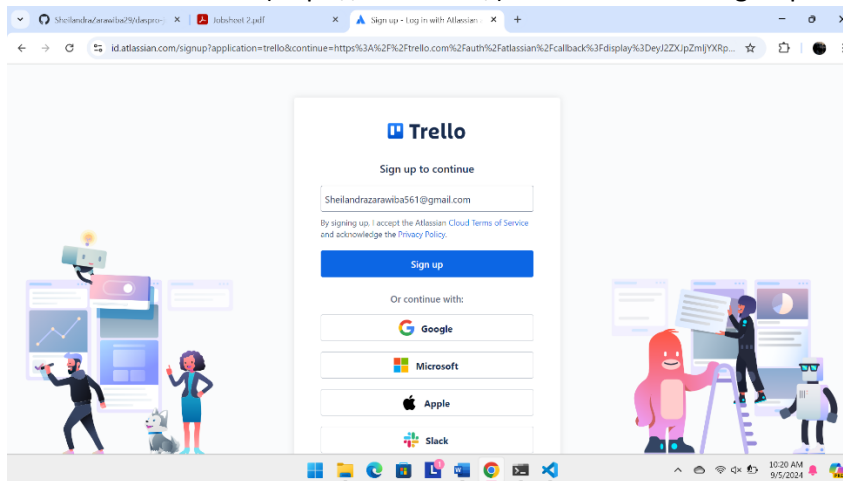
Sheilandrazarawiba29/daspro-

Jobsheet 2.pdf

Sign up - Log in with Atlassian

id.atlassian.com/signup?application=trello&continue=https%3A%2F%2Ftrello.com%2Fauth%2Fatlassian%2Fcallback%3Fdisplay%3DeyJ2ZXJpZmljYXRp...

Trello

Sign up to continue

Sheilandrazarawiba561@gmail.com

By signing up, I accept the Atlassian Cloud Terms of Service and acknowledge the Privacy Policy.

Sign up

Or continue with:

Google

Microsoft

Apple

Slack

10:20 AM
9/5/2024